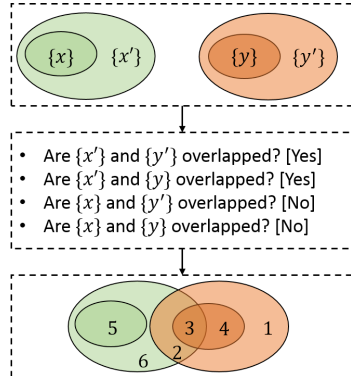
$\{x\}$ $\{x'\}$

$\{y\}$ $\{y'\}$

- Are $\{x'\}$ and $\{y'\}$ overlapped? [Yes]
- Are $\{x'\}$ and $\{y\}$ overlapped? [Yes]
- Are $\{x\}$ and $\{y'\}$ overlapped? [No]
- Are $\{x\}$ and $\{y\}$ overlapped? [No]

5 3 4 1 2 6